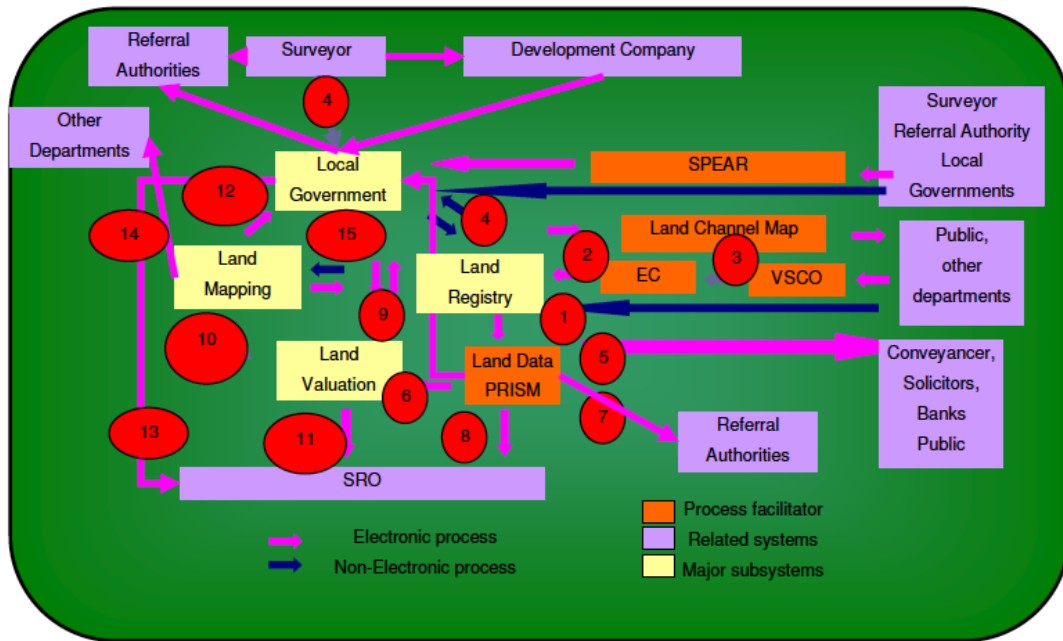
Referral Authorities

Surveyor

Development Company

4

Other Departments

Surveyor
Referral Authority
Local
Governments

Local Government

SPEAR

12

14

15

4

Land Channel Map

2

3

Public, other departments

Land Mapping

Land Registry

EC

VSCO

9

1

10

Land Valuation

Land Data PRISM

5

Conveyancer, Solicitors, Banks Public

6

7

Referral Authorities

13

11

8

SRO

Process facilitator

Related systems

Major subsystems

Electronic process

Non-Electronic process